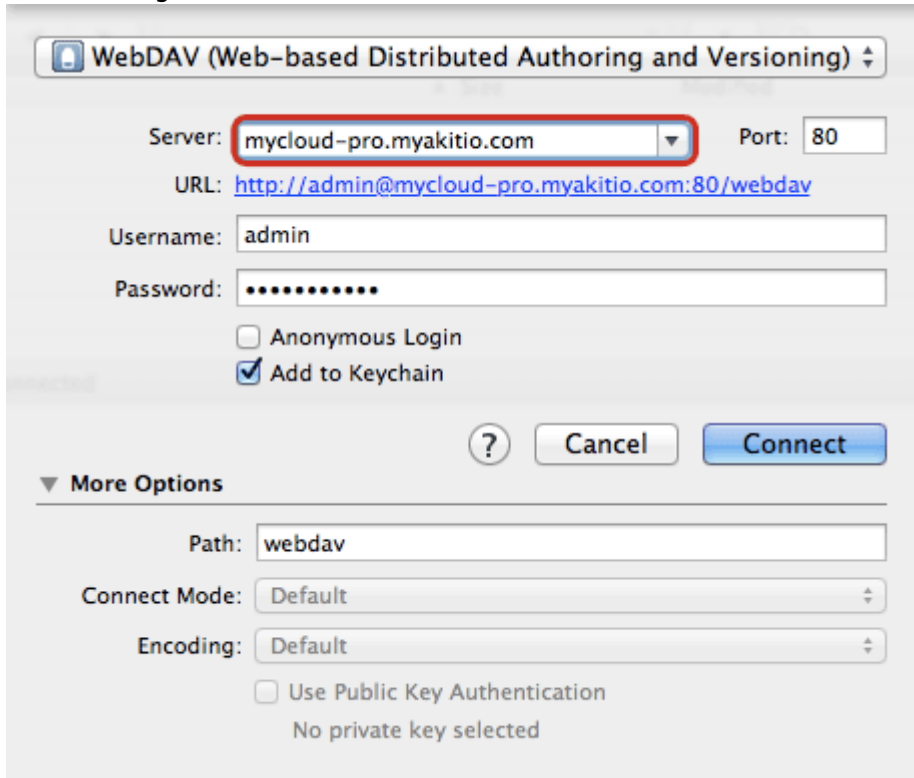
WebDAV (Web-based Distributed Authoring and Versioning)

Server: mycloud-pro.myakitio.com
Port: 80
URL: http://admin@mycloud-pro.myakitio.com:80/webdav
Username: admin
Password: ••••••••••••

Anonymous Login
Add to Keychain

?
Cancel
Connect

More Options

Path: webdav
Connect Mode: Default
Encoding: Default

Use Public Key Authentication
No private key selected